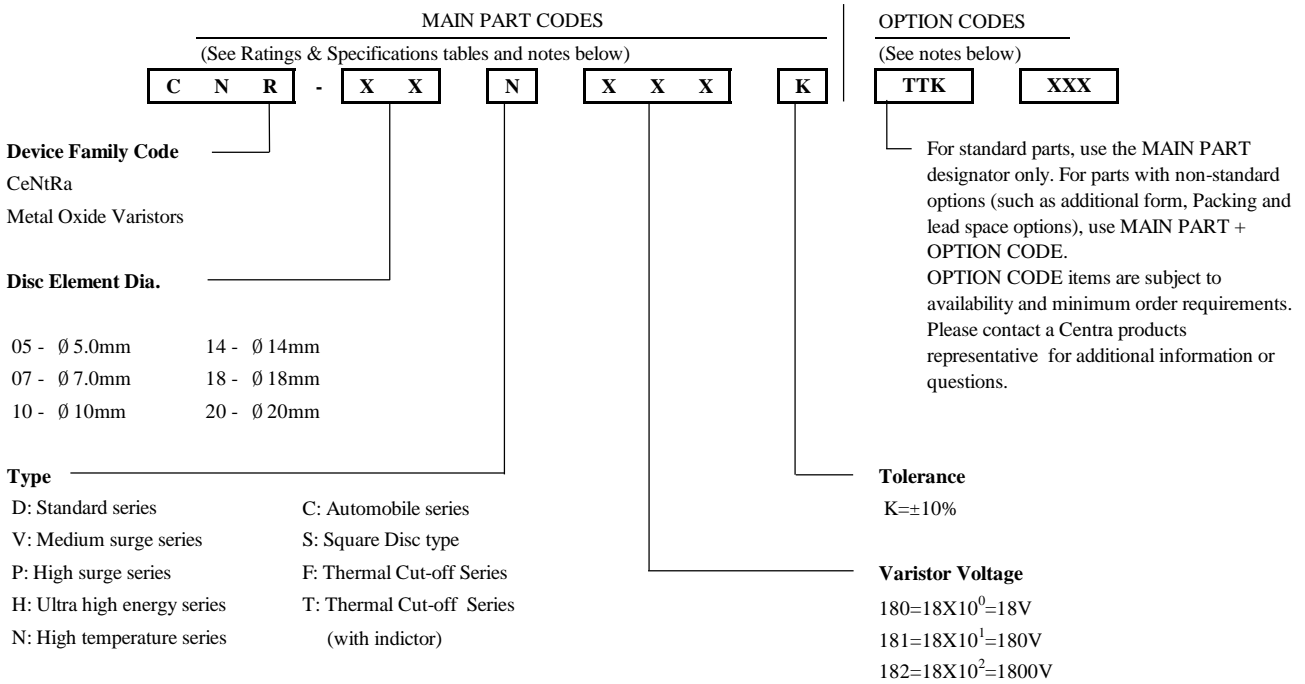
MAIN PART CODES

(See Ratings & Specifications tables and notes below)

C N R - X X N X X X K

OPTION CODES

(See notes below)

TTK XXX

Device Family Code
CeNtRa
Metal Oxide Varistors

Disc Element Dia.

05 - Ø 5.0mm
07 - Ø 7.0mm
10 - Ø 10mm
14 - Ø 14mm
18 - Ø 18mm
20 - Ø 20mm

Type
D: Standard series
V: Medium surge series
P: High surge series
H: Ultra high energy series
N: High temperature series
C: Automobile series
S: Square Disc type
F: Thermal Cut-off Series
T: Thermal Cut-off Series (with indictor)

For standard parts, use the MAIN PART designator only. For parts with non-standard options (such as additional form, Packing and lead space options), use MAIN PART + OPTION CODE.
OPTION CODE items are subject to availability and minimum order requirements. Please contact a Centra products representative for additional information or questions.

Tolerance
K=±10%

Varistor Voltage
$180=18X10^0=18V$
$181=18X10^1=180V$
$182=18X10^2=1800V$